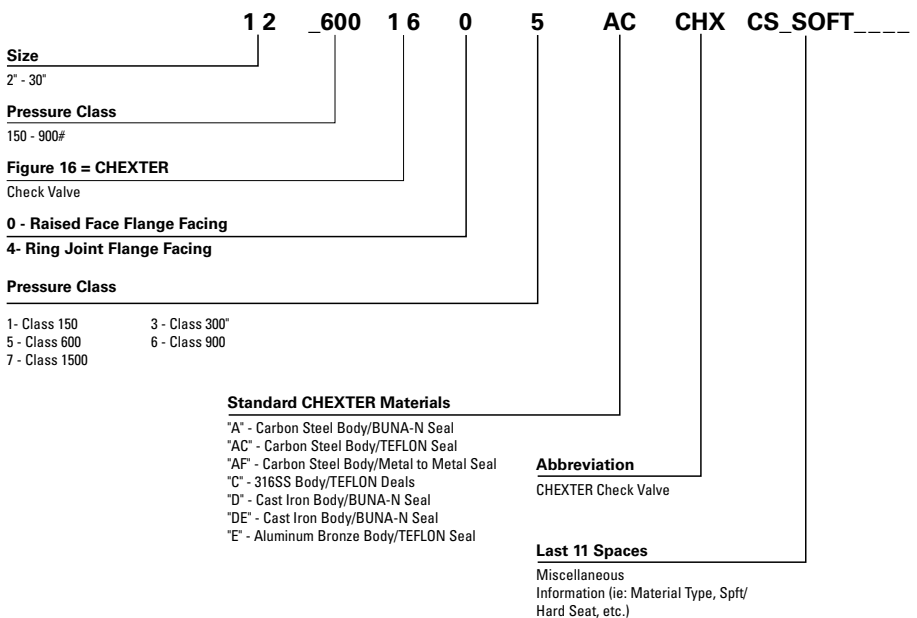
1 2 _600 1 6 0 5 AC CHX CS_SOFT____

**Size**
2" - 30"

**Pressure Class**
150 - 900#

**Figure 16 = CHEXTER**
Check Valve

**0 - Raised Face Flange Facing**
**4- Ring Joint Flange Facing**

**Pressure Class**

1- Class 150
5 - Class 600
7 - Class 1500
3 - Class 300"
6 - Class 900

**Standard CHEXTER Materials**
"A" - Carbon Steel Body/BUNA-N Seal
"AC" - Carbon Steel Body/TEFLON Seal
"AF" - Carbon Steel Body/Metal to Metal Seal
"C" - 316SS Body/TEFLON Deals
"D" - Cast Iron Body/BUNA-N Seal
"DE" - Cast Iron Body/BUNA-N Seal
"E" - Aluminum Bronze Body/TEFLON Seal

**Abbreviation**
CHEXTER Check Valve

**Last 11 Spaces**
Miscellaneous Information (ie: Material Type, Spft/ Hard Seat, etc.)